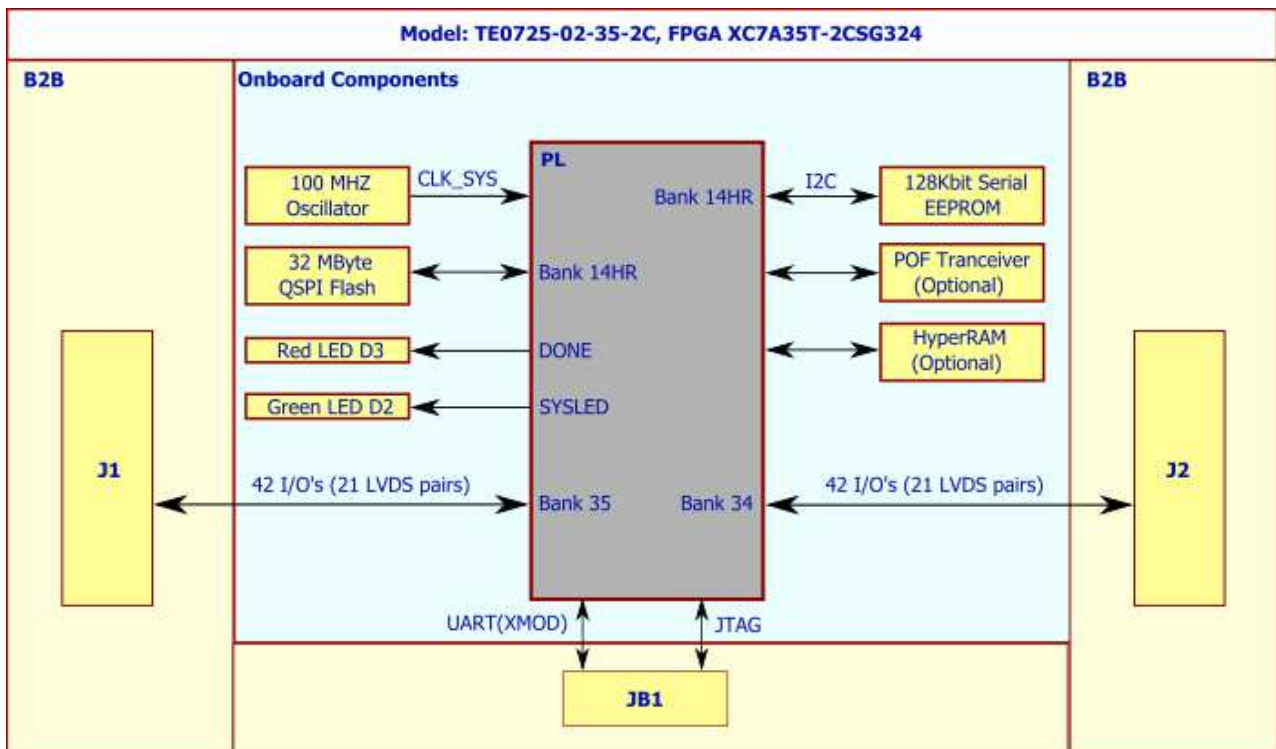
Model: TE0725-02-35-2C, FPGA XC7A35T-2CSG324

B2B

Onboard Components

B2B

100 MHZ Oscillator

CLK_SYS

PL

Bank 14HR

I2C

128Kbit Serial EEPROM

32 MByte QSPI Flash

Bank 14HR

POF Tranceiver (Optional)

Red LED D3

DONE

HyperRAM (Optional)

Green LED D2

SYSLED

J1

42 I/O's (21 LVDS pairs)

Bank 35

Bank 34

42 I/O's (21 LVDS pairs)

J2

UART(XMOD)

JTAG

JB1